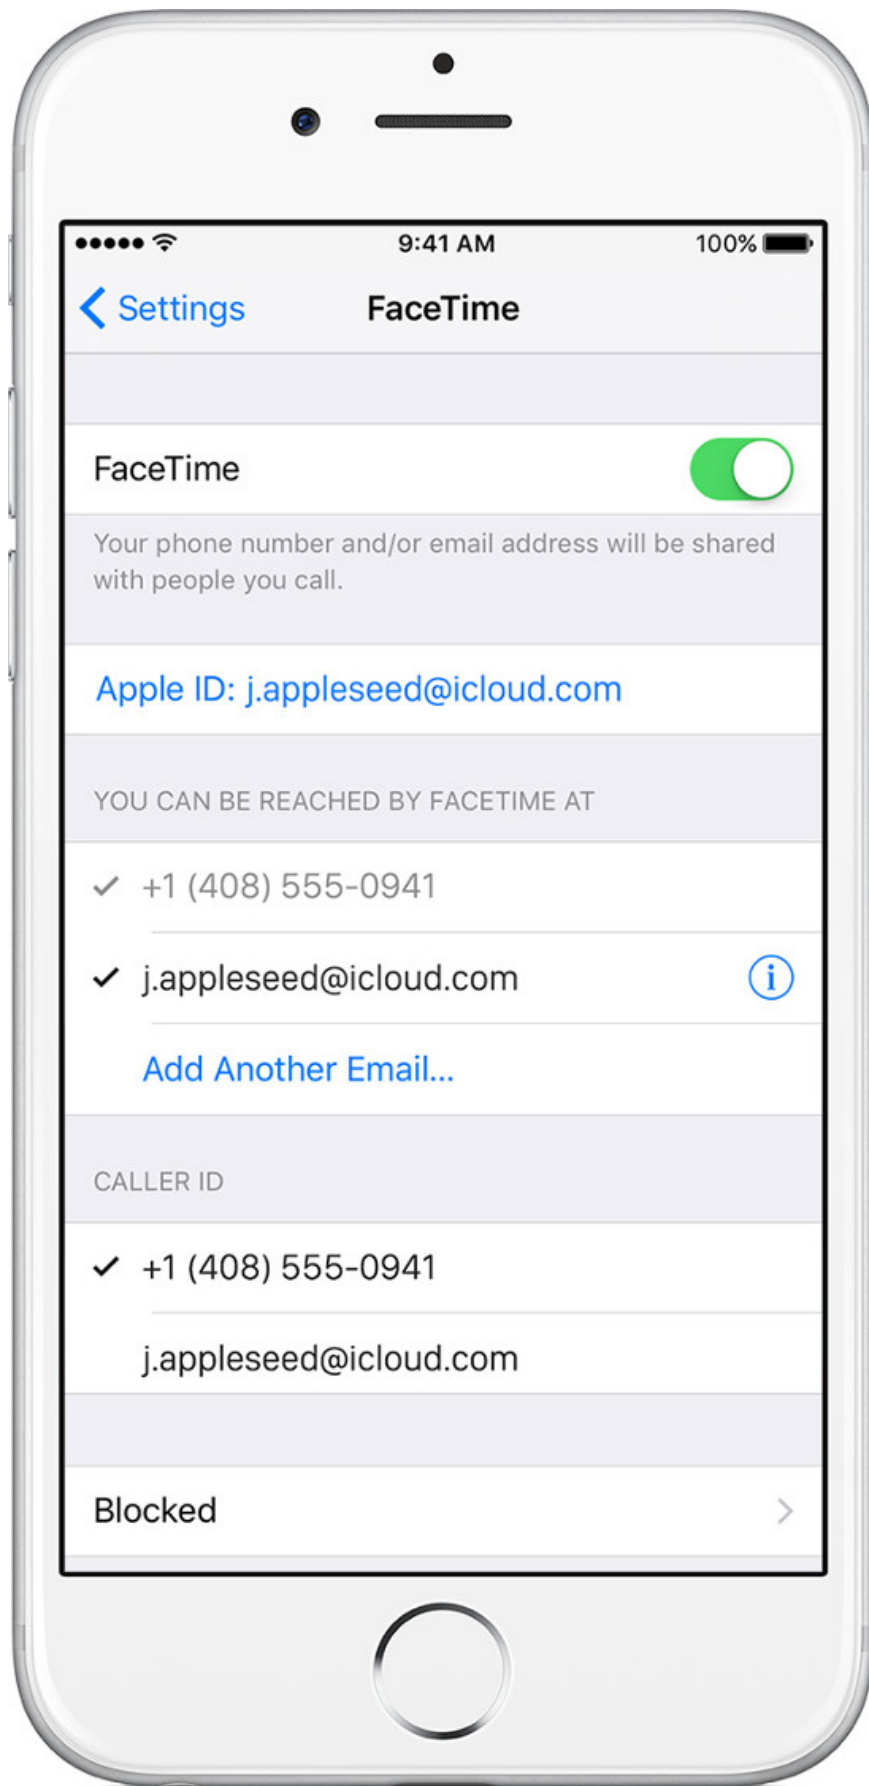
9:41 AM
100%

Settings
FaceTime

FaceTime

Your phone number and/or email address will be shared with people you call.

Apple ID: j.appleseed@icloud.com

YOU CAN BE REACHED BY FACETIME AT

✓ +1 (408) 555-0941

✓ j.appleseed@icloud.com

Add Another Email...

CALLER ID

✓ +1 (408) 555-0941

j.appleseed@icloud.com

Blocked